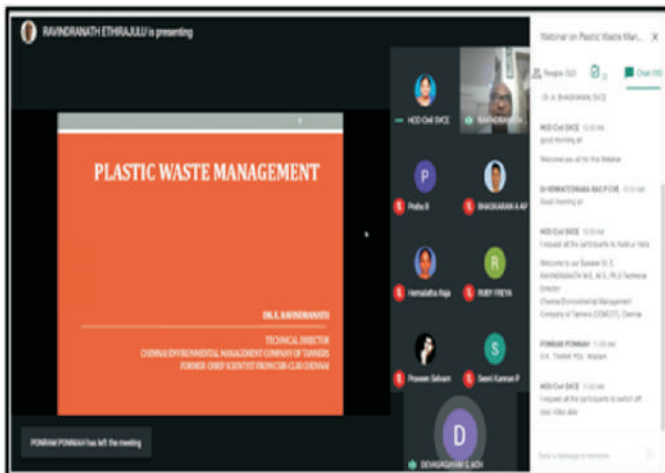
RAVINDRANATH ETHIRAJULU is presenting

PLASTIC WASTE MANAGEMENT

DR.E. RAVINDRANATH

TECHNICAL DIRECTOR
CHENNAI ENVIRONMENTAL MANAGEMENT COMPANY OF TANNERS
FORMER CHIEF SCIENTIST FROM CSIR-CLRI CHENNAI

PONRAM PONNIAH has left the meeting

HOD Civil SVCE

RAVINDRANATH

P
Prabu B

BHASKARAN A AP

Hemalatha Raja

R
RUBY FREYA

Praveen Selvam

S
Seeni Kannan P

D
DEVAGANAM G ACH

Webinar on Plastic Waste Man...

People (32)

Chat (10)

Dr. A. BHASKARAN SVCE

HOD Civil SVCE 10:30 AM
good morning all

Welcome you all for this Webinar

Dr VENKATESWARA RAO P CIVIL
Good morning sir

HOD Civil SVCE 10:33 AM
I request all the participants to mute ur mics

Welcome to our Speaker Dr. E. RAVINDRANATH M.E., M.S., Ph.D Technical Director
Chennai Environmental Management Company of Tanners (CEMCOT), Chennai

PONRAM PONNIAH 11:00 AM
Ok.. Thank You... Ma'am

HOD Civil SVCE 11:02 AM
I request all the participants to switch off your video also

Send a message to everyone